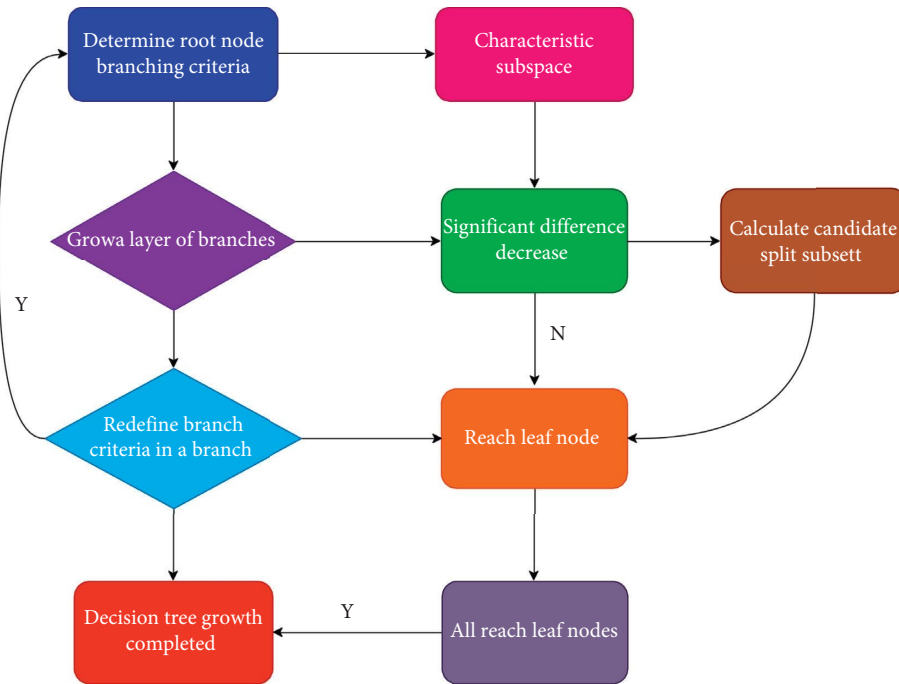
Determine root node branching criteria

Characteristic subspace

Growa layer of branches

Significant difference decrease

Calculate candidate split subsett

Y

N

Redefine branch criteria in a branch

Reach leaf node

Decision tree growth completed

Y

All reach leaf nodes